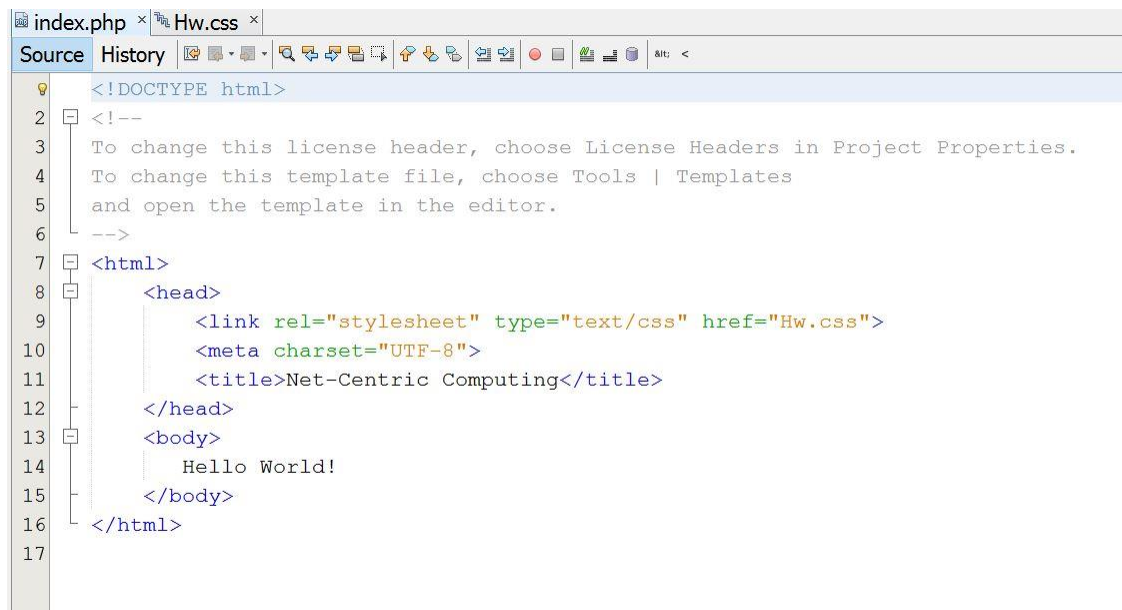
index.php × Hw.css ×

Source History &lt; <

<!DOCTYPE html>
2 <!--
3 To change this license header, choose License Headers in Project Properties.
4 To change this template file, choose Tools | Templates
5 and open the template in the editor.
6 -->
7 <html>
8 <head>
9 <link rel="stylesheet" type="text/css" href="Hw.css">
10 <meta charset="UTF-8">
11 <title>Net-Centric Computing</title>
12 </head>
13 <body>
14 Hello World!
15 </body>
16 </html>
17